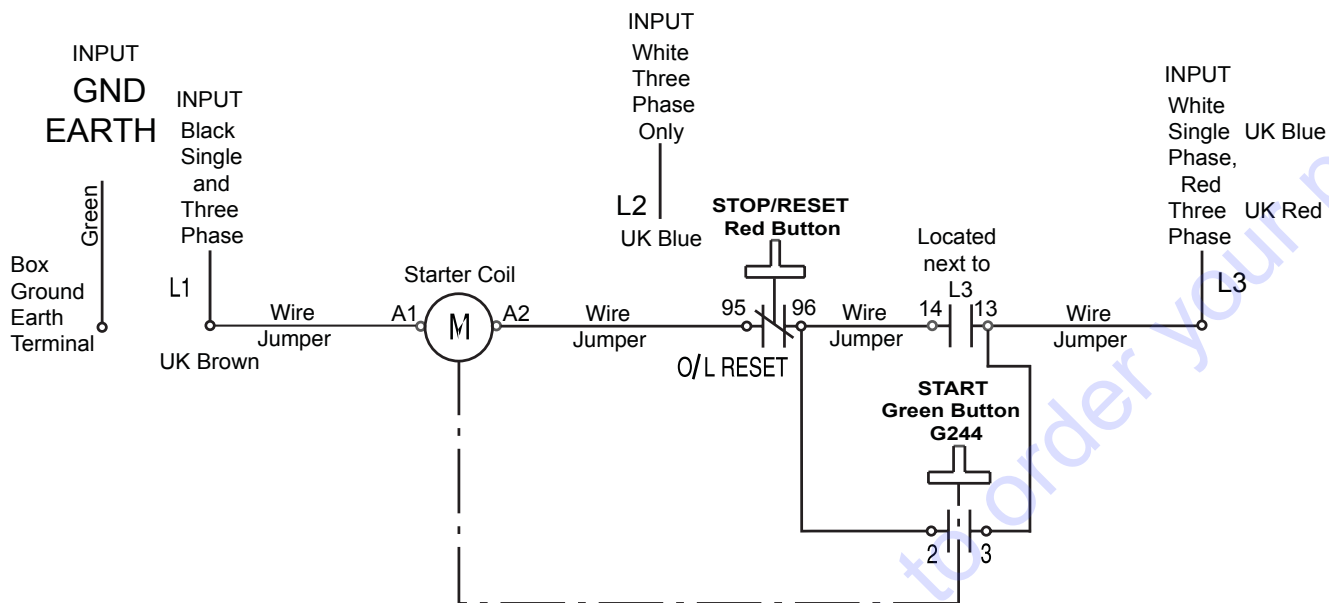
INPUT
GND
EARTH

Green

Box
Ground
Earth
Terminal

INPUT
Black
Single
and
Three
Phase

L1

UK Brown

Wire
Jumper

A1

Starter Coil

M

A2

Wire
Jumper

INPUT
White
Three
Phase
Only

L2

UK Blue

STOP/RESET
Red Button

95

96

O/L RESET

Wire
Jumper

Located
next to
L3

14

13

Wire
Jumper

START
Green Button
G244

2

3

INPUT
White
Single
Phase,
Red
Three
Phase

UK Blue

UK Red

L3

to order your